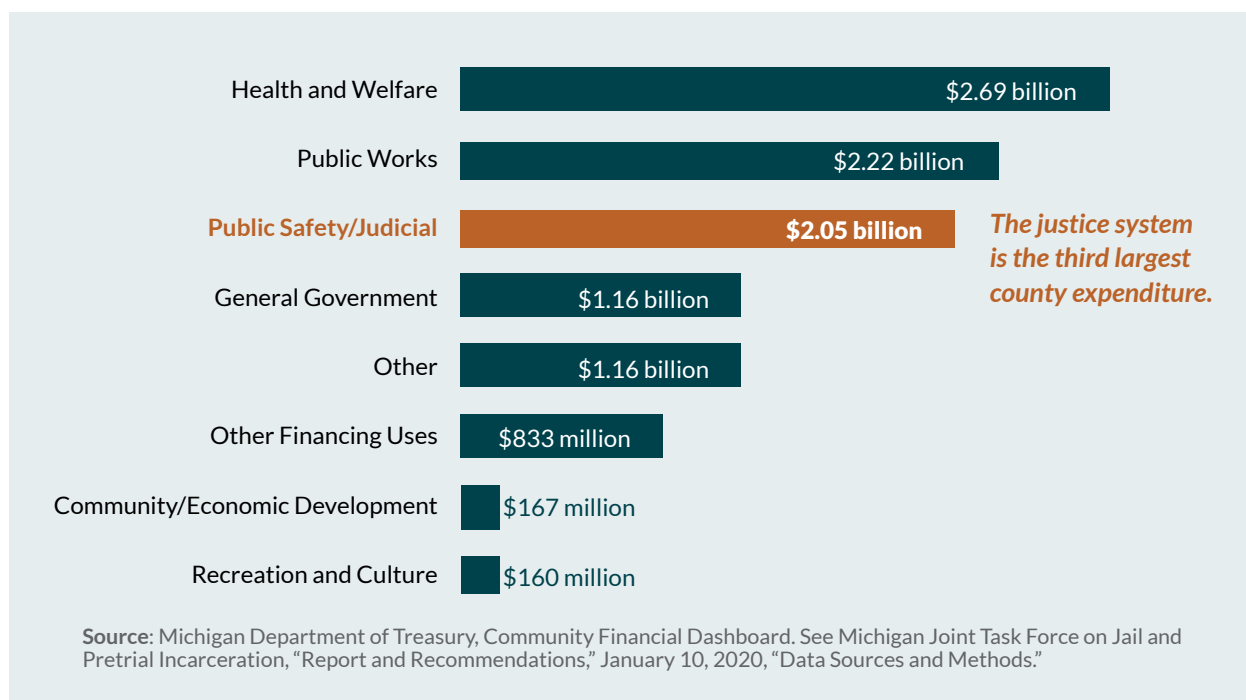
Health and Welfare $2.69 billion

Public Works $2.22 billion

Public Safety/Judicial $2.05 billion

The justice system is the third largest county expenditure.

General Government $1.16 billion

Other $1.16 billion

Other Financing Uses $833 million

Community/Economic Development $167 million

Recreation and Culture $160 million

Source: Michigan Department of Treasury, Community Financial Dashboard. See Michigan Joint Task Force on Jail and Pretrial Incarceration, "Report and Recommendations," January 10, 2020, "Data Sources and Methods."